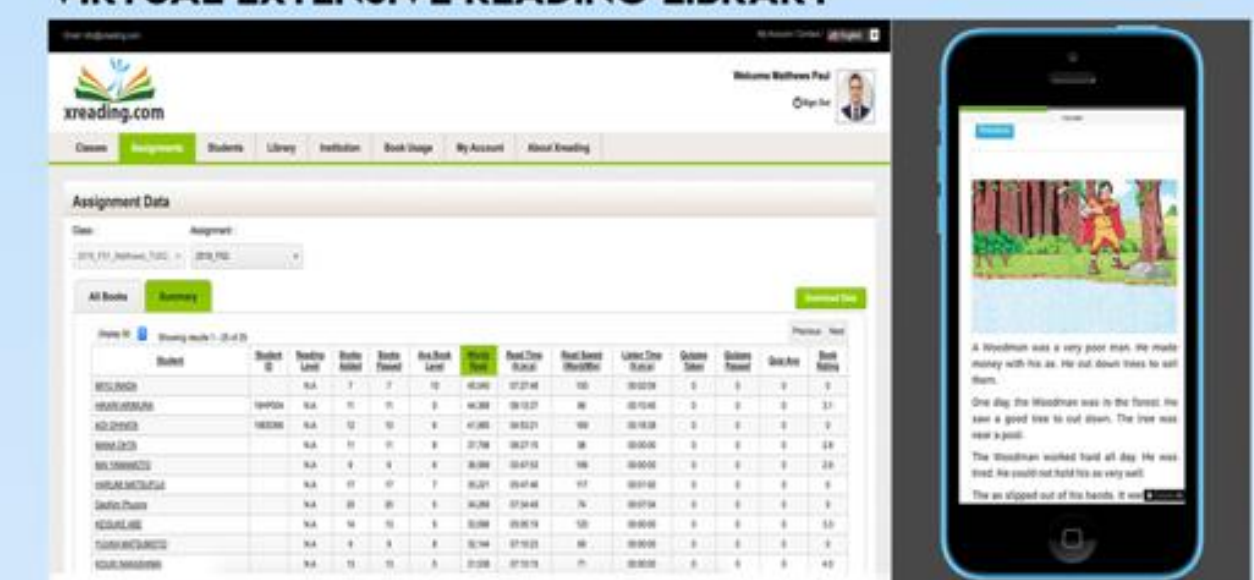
Email: info@xreading.com

My Account | Contact | English

xreading.com

Welcome Matthews Paul

Sign Out

Classes | Assignments | Students | Library | Institution | Book Usage | My Account | About Xreading

Assignment Data

Class: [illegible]

Assignment: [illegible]

All Books | Summary

Download Data

Display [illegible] Showing results 1 - 25 of 25

Previous | Next

| Student | Student ID | Reading Level | Books Added | Books Passed | Ave Book Level | Words Read | Read Time (h:m:s) | Read Speed (Words/Min) | Listen Time (h:m:s) | Quizzes Taken | Quizzes Passed | Quiz Ave | Book Rating |
|---|---|---|---|---|---|---|---|---|---|---|---|---|---|
| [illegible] | | N/A | 7 | 7 | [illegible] | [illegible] | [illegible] | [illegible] | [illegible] | 0 | 0 | 0 | 0 |
| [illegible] | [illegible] | N/A | 11 | 11 | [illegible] | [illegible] | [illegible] | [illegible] | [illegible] | 0 | 0 | 0 | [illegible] |
| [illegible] | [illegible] | N/A | 12 | 12 | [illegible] | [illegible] | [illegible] | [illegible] | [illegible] | 0 | 0 | 0 | 0 |
| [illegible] | | N/A | 11 | 11 | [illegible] | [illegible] | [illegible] | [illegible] | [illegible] | 0 | 0 | 0 | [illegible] |
| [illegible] | | N/A | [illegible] | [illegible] | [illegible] | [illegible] | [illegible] | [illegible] | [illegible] | 0 | 0 | 0 | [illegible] |
| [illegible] | | N/A | 17 | 17 | 7 | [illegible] | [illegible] | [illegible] | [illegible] | 0 | 0 | 0 | 0 |
| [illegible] | | N/A | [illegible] | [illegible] | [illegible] | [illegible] | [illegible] | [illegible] | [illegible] | 0 | 0 | 0 | 0 |
| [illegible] | | N/A | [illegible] | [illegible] | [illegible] | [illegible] | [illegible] | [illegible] | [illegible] | 0 | 0 | 0 | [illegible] |
| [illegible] | | N/A | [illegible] | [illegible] | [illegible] | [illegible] | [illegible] | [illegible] | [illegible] | 0 | 0 | 0 | 0 |
| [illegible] | | N/A | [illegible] | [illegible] | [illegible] | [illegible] | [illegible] | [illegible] | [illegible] | 0 | 0 | 0 | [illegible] |

A Woodman was a very poor man. He made money with his ax. He cut down trees to sell them.

One day, the Woodman was in the forest. He saw a good tree to cut down. The tree was near a pool.

The Woodman worked hard all day. He was tired. He could not hold his ax very well.

The ax slipped out of his hands. It was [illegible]